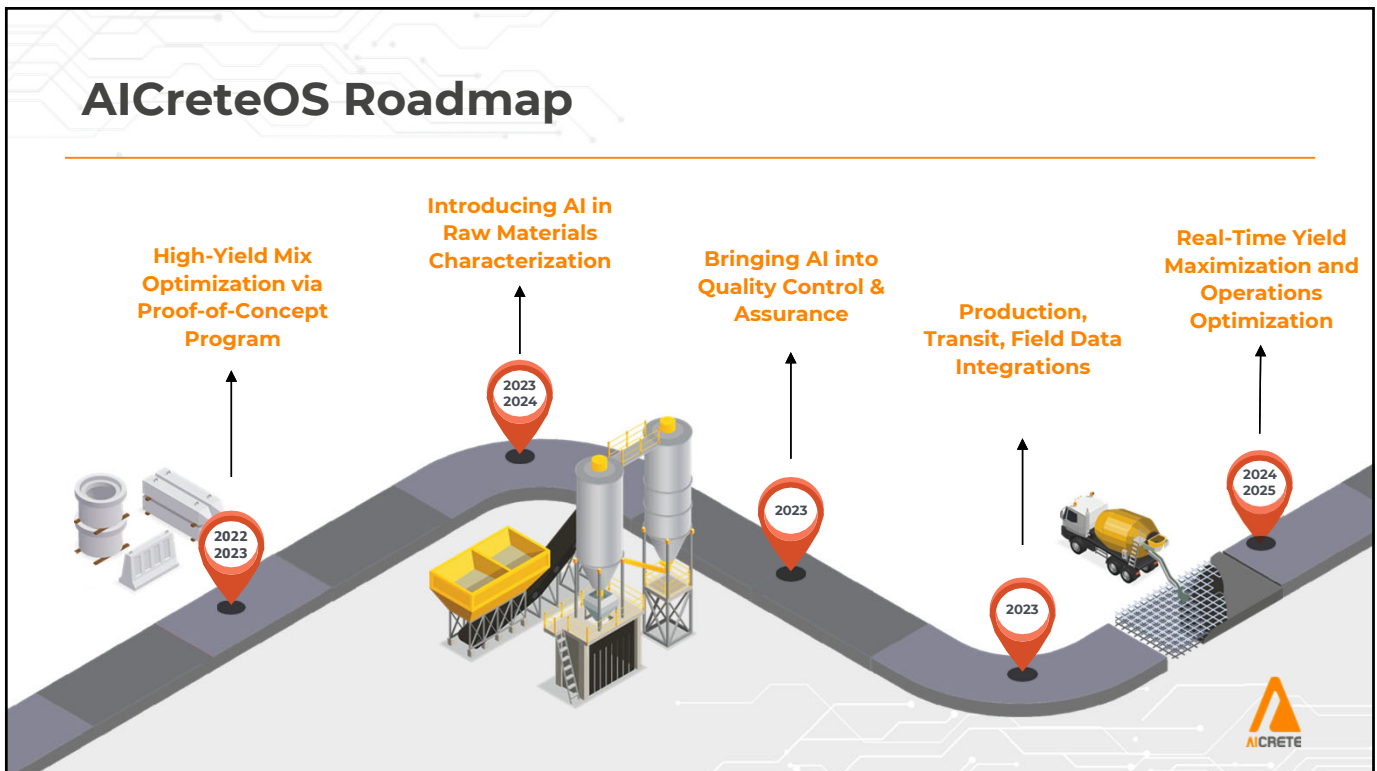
AICreteOS Roadmap

High-Yield Mix Optimization via Proof-of-Concept Program

2022
2023

Introducing AI in Raw Materials Characterization

2023
2024

Bringing AI into Quality Control & Assurance

2023

Production, Transit, Field Data Integrations

2023

Real-Time Yield Maximization and Operations Optimization

2024
2025

AICRETE